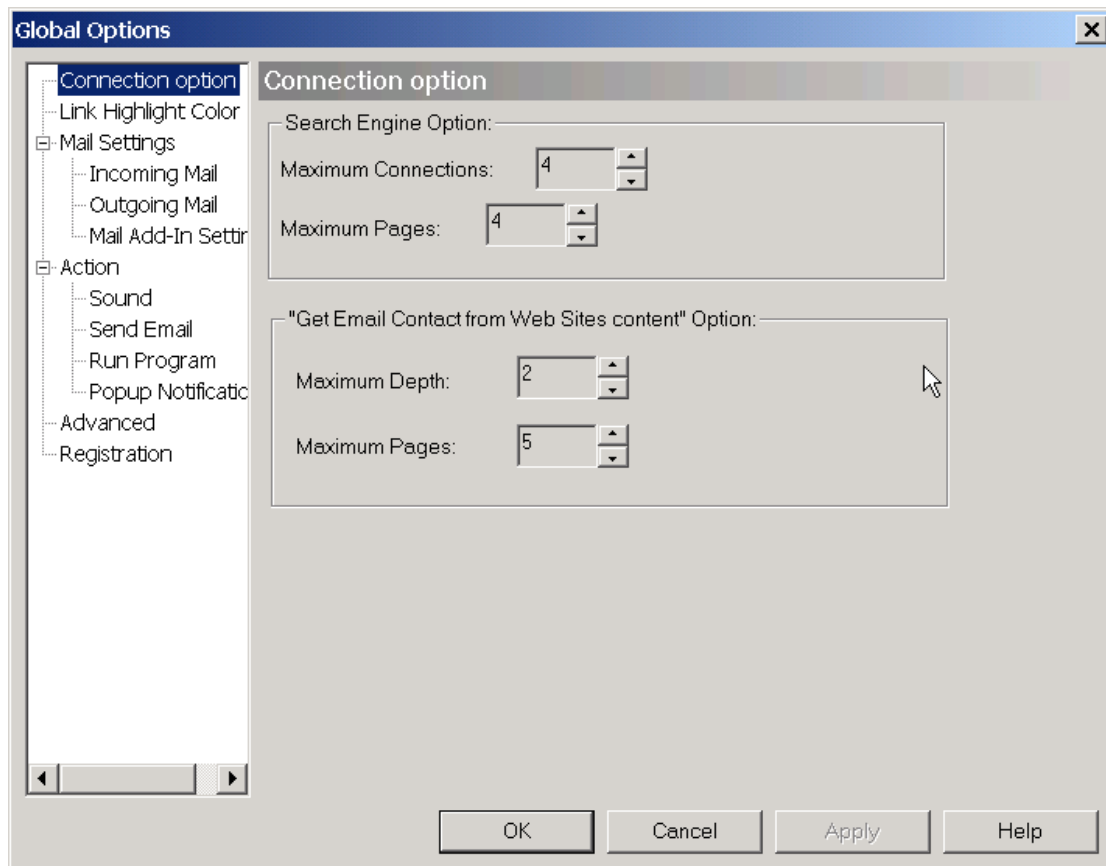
Global Options

Connection option
Link Highlight Color
Mail Settings
Incoming Mail
Outgoing Mail
Mail Add-In Settir
Action
Sound
Send Email
Run Program
Popup Notificatic
Advanced
Registration

Connection option

Search Engine Option:
Maximum Connections: 4
Maximum Pages: 4

"Get Email Contact from Web Sites content" Option:
Maximum Depth: 2
Maximum Pages: 5

OK
Cancel
Apply
Help